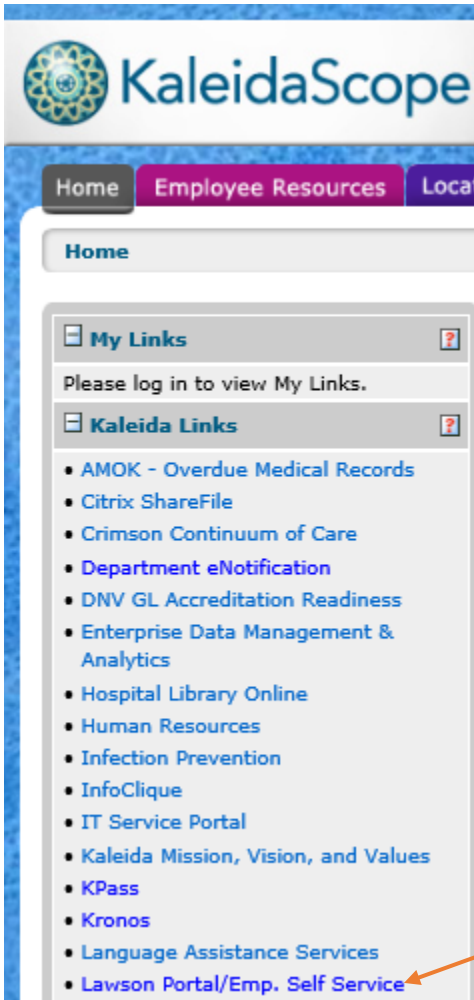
KaleidaScope

Home | Employee Resources | Loca

Home

My Links ?

Please log in to view My Links.

Kaleida Links ?

- AMOK - Overdue Medical Records
- Citrix ShareFile
- Crimson Continuum of Care
- Department eNotification
- DNV GL Accreditation Readiness
- Enterprise Data Management & Analytics
- Hospital Library Online
- Human Resources
- Infection Prevention
- InfoClique
- IT Service Portal
- Kaleida Mission, Vision, and Values
- KPass
- Kronos
- Language Assistance Services
- Lawson Portal/Emp. Self Service